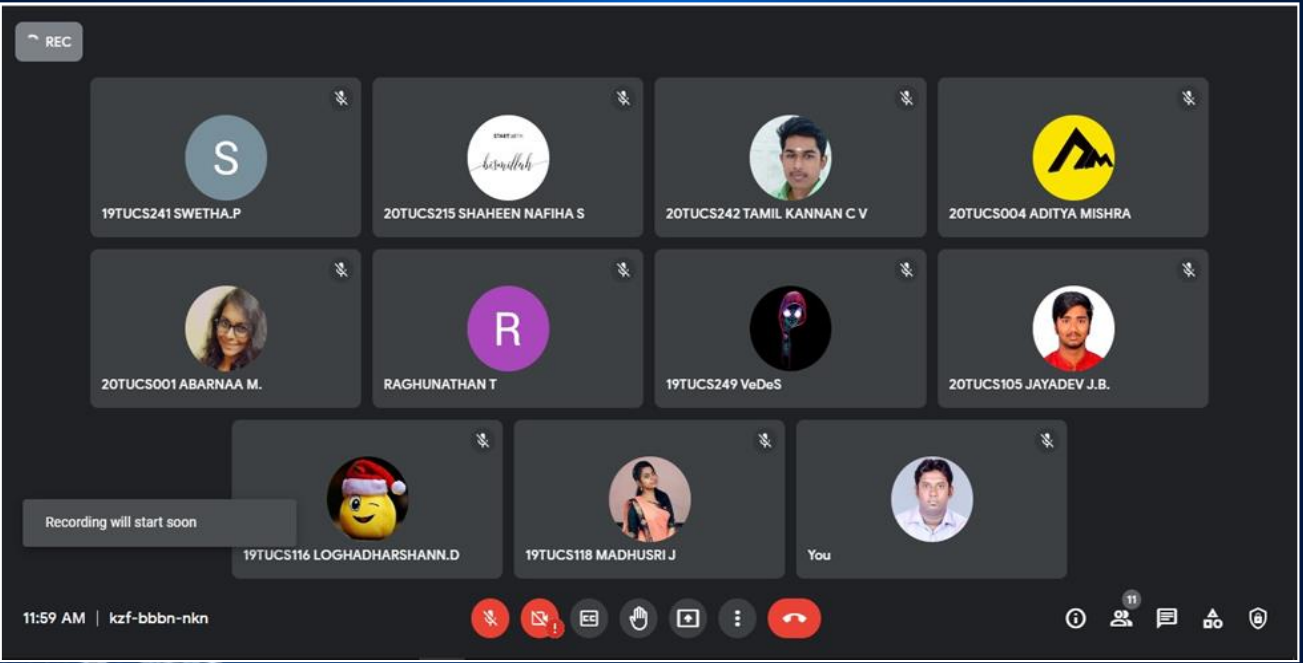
REC

S
19TUCS241 SWETHA.P

START WITH
bismillah
20TUCS215 SHAHEEN NAFIHA S

20TUCS242 TAMIL KANNAN C V

20TUCS004 ADITYA MISHRA

20TUCS001 ABARNAA M.

R
RAGHUNATHAN T

19TUCS249 VeDeS

20TUCS105 JAYADEV J.B.

Recording will start soon

19TUCS116 LOGHADHARSHANN.D

19TUCS118 MADHUSRI J

You

11:59 AM | kzf-bbbn-nkn

11